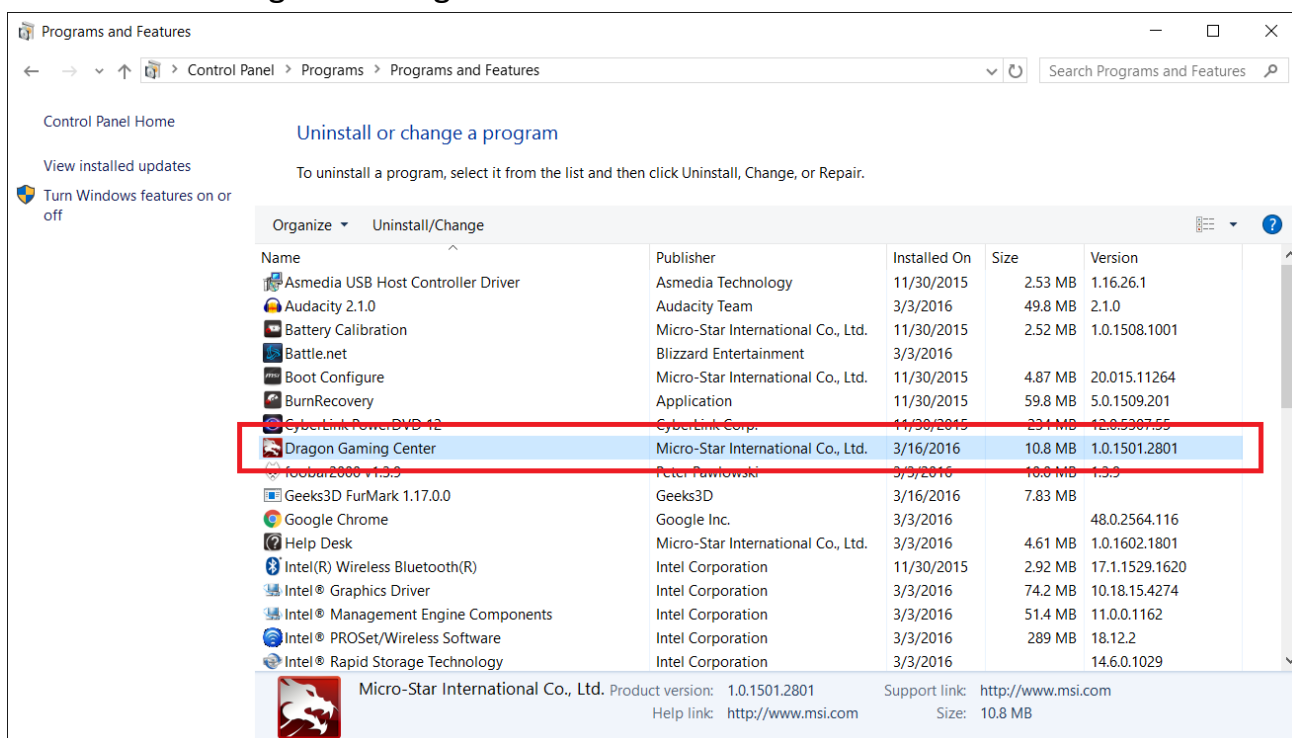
Programs and Features

Control Panel > Programs > Programs and Features

Search Programs and Features

Control Panel Home

View installed updates

Turn Windows features on or off

Uninstall or change a program

To uninstall a program, select it from the list and then click Uninstall, Change, or Repair.

Organize ▾ Uninstall/Change

| Name | Publisher | Installed On | Size | Version |
|---|---|---|---|---|
| Asmedia USB Host Controller Driver | Asmedia Technology | 11/30/2015 | 2.53 MB | 1.16.26.1 |
| Audacity 2.1.0 | Audacity Team | 3/3/2016 | 49.8 MB | 2.1.0 |
| Battery Calibration | Micro-Star International Co., Ltd. | 11/30/2015 | 2.52 MB | 1.0.1508.1001 |
| Battle.net | Blizzard Entertainment | 3/3/2016 | | |
| Boot Configure | Micro-Star International Co., Ltd. | 11/30/2015 | 4.87 MB | 20.015.11264 |
| BurnRecovery | Application | 11/30/2015 | 59.8 MB | 5.0.1509.201 |
| CyberLink PowerDVD 12 | CyberLink Corp. | 11/30/2015 | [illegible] MB | 12.0.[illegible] |
| Dragon Gaming Center | Micro-Star International Co., Ltd. | 3/16/2016 | 10.8 MB | 1.0.1501.2801 |
| foobar2000 v1.3.9 | Peter Pawlowski | 3/3/2016 | 10.0 MB | 1.3.9 |
| Geeks3D FurMark 1.17.0.0 | Geeks3D | 3/16/2016 | 7.83 MB | |
| Google Chrome | Google Inc. | 3/3/2016 | | 48.0.2564.116 |
| Help Desk | Micro-Star International Co., Ltd. | 3/3/2016 | 4.61 MB | 1.0.1602.1801 |
| Intel(R) Wireless Bluetooth(R) | Intel Corporation | 11/30/2015 | 2.92 MB | 17.1.1529.1620 |
| Intel® Graphics Driver | Intel Corporation | 3/3/2016 | 74.2 MB | 10.18.15.4274 |
| Intel® Management Engine Components | Intel Corporation | 3/3/2016 | 51.4 MB | 11.0.0.1162 |
| Intel® PROSet/Wireless Software | Intel Corporation | 3/3/2016 | 289 MB | 18.12.2 |
| Intel® Rapid Storage Technology | Intel Corporation | 3/3/2016 | | 14.6.0.1029 |

Micro-Star International Co., Ltd. Product version: 1.0.1501.2801 Support link: http://www.msi.com
Help link: http://www.msi.com Size: 10.8 MB